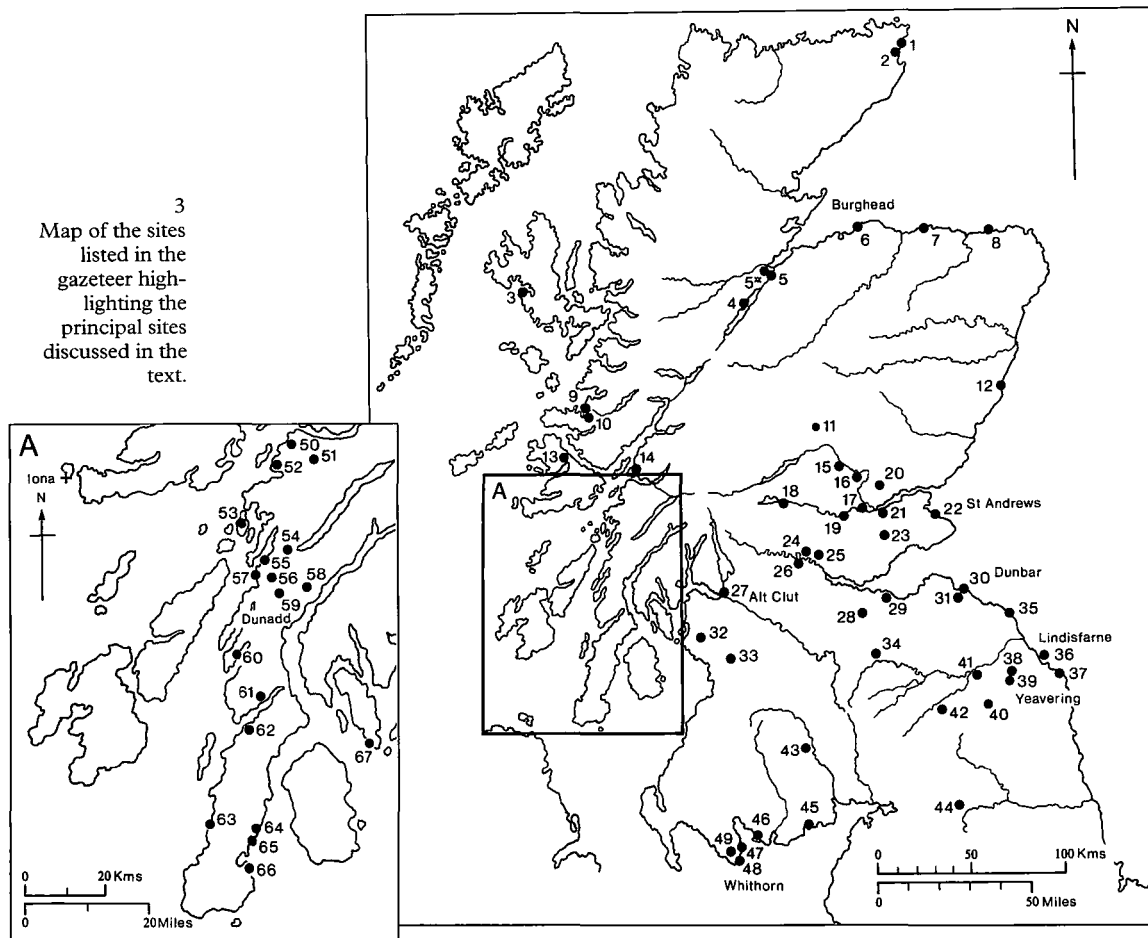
3
Map of the sites listed in the gazeteer highlighting the principal sites discussed in the text.

N

1
2
Burghead
6
7
8
5*
5
3
4
12
9
10
11
13
14
15
16
20
18
17
19
21
22 St Andrews
23
24
25
26
27 Alt Clut
30 Dunbar
31
35
28
29
32
33
34
Lindisfarne
36
37
38
39
Yeavering
41
40
42
43
44
45
46
49
47
48
Whithorn

0 50 100 Kms
0 50 Miles

A
Iona
N
50
52
51
53
54
55
57
56
58
59
Dunadd
60
61
62
67
63
64
65
66
0 20 Kms
0 20 Miles